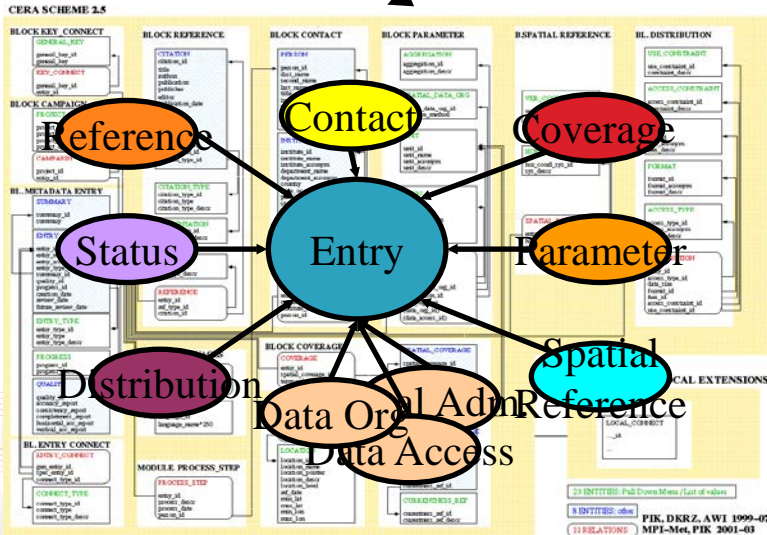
CERA SCHEME 2.5

BLOCK KEY_CONNECT
GENERAL_KEY
KEY_CONNECT

BLOCK CAMPAIGN
CAMPAIGN

BL. METADATA ENTRY
SUMMARY
ENTRY_TYPE
PROGRESS

BL. ENTRY CONNECT
ENTRY_CONNECT
CONNECT_TYPE

BLOCK REFERENCE
CITATION
CITATION_TYPE
REFERENCE

BLOCK CONTACT
PERSON

BLOCK PARAMETER
AGGREGATION

B.SPATIAL REFERENCE

BL. DISTRIBUTION
USE_CONSTRAINT
ACCESS_CONSTRAINT
FORMAT
ACCESS_TYPE

BLOCK COVERAGE
COVERAGE
SPATIAL_COVERAGE
CURRENTNESS_REF

MODULE PROCESS_STEP
PROCESS_STEP

LOCAL EXTENSIONS
LOCAL_CONNECT

Reference
Contact
Coverage
Status
Entry
Parameter
Distribution
Spatial Reference
Data Org
Local Adm.
Data Access

23 ENTITIES: Pull Down Menu / List of values
8 ENTITIES: other
11 RELATIONS
PIK, DKRZ, AWI 1999–07
MPI–Met, PIK 2001–03